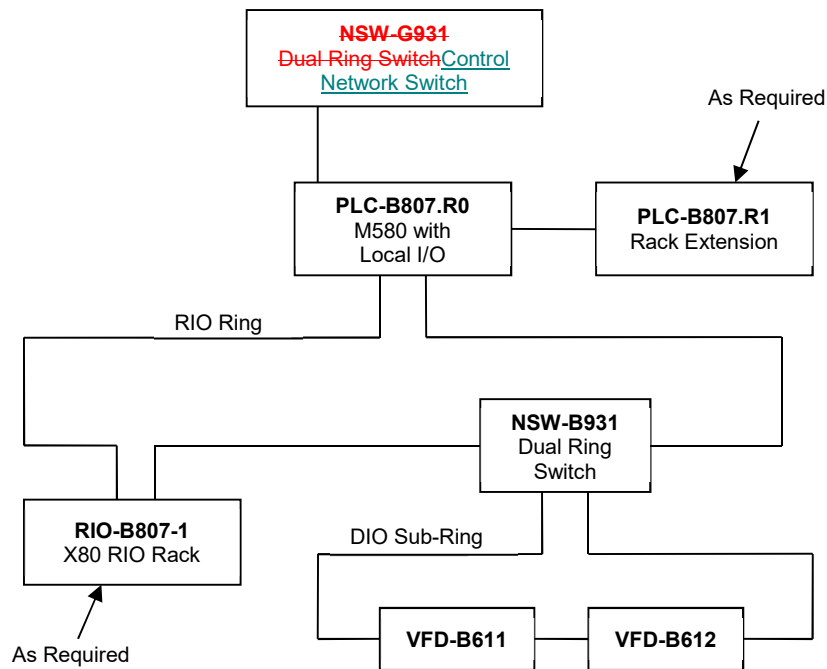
NSW-G931
Dual Ring SwitchControl Network Switch

As Required

PLC-B807.R0
M580 with
Local I/O

PLC-B807.R1
Rack Extension

RIO Ring

NSW-B931
Dual Ring
Switch

RIO-B807-1
X80 RIO Rack

DIO Sub-Ring

As Required

VFD-B611

VFD-B612